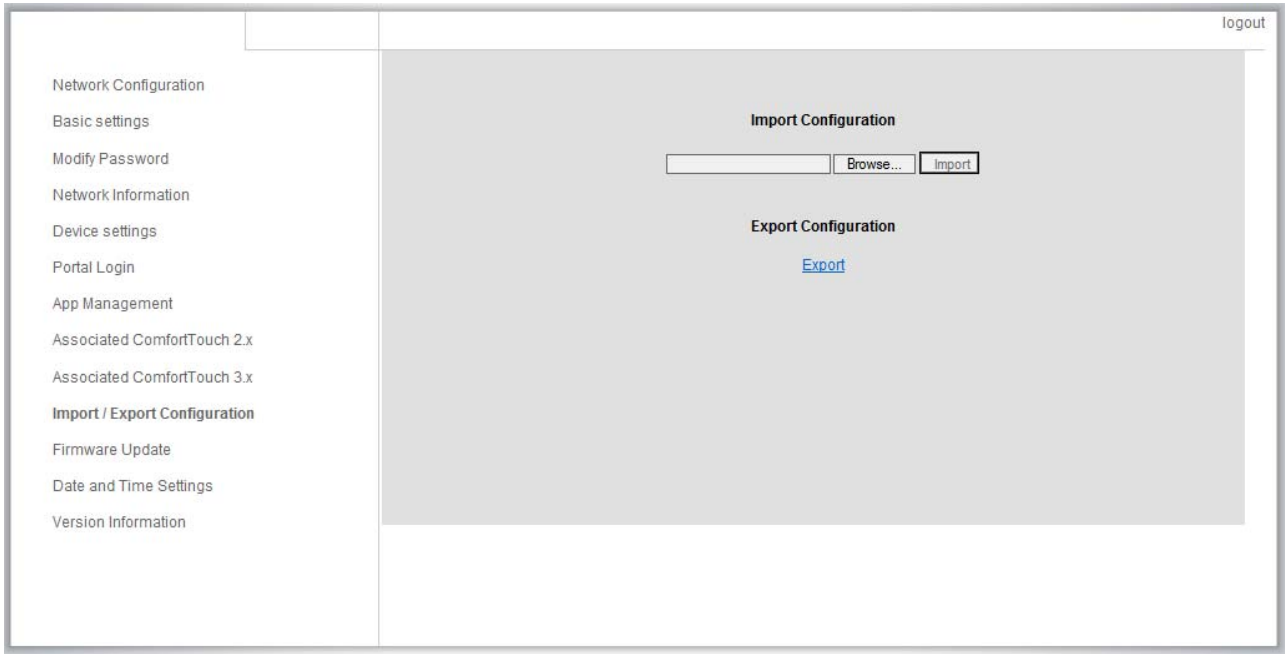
logout

Network Configuration
Basic settings
Modify Password
Network Information
Device settings
Portal Login
App Management
Associated ComfortTouch 2.x
Associated ComfortTouch 3.x
Import / Export Configuration
Firmware Update
Date and Time Settings
Version Information

Import Configuration

Browse... Import

Export Configuration

Export